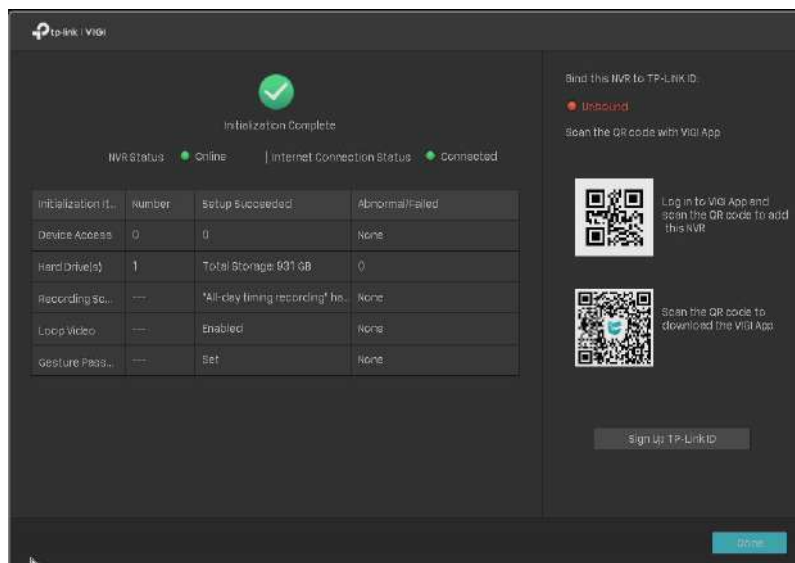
tp-link | VIGI

Initialization Complete

NVR Status ● Online | Internet Connection Status ● Connected

| Initialization It... | Number | Setup Succeeded | Abnormal/Failed |
|---|---|---|---|
| Device Access | 0 | 0 | None |
| Hard Drive(s) | 1 | Total Storage: 931 GB | 0 |
| Recording Sc... | --- | "All-day timing recording" ha... | None |
| Loop Video | --- | Enabled | None |
| Gesture Pass... | --- | Set | None |

Bind this NVR to TP-LINK ID.

● Unbound

Scan the QR code with VIGI App

Log in to VIGI App and scan the QR code to add this NVR

Scan the QR code to download the VIGI App

Sign Up TP-Link ID

Done